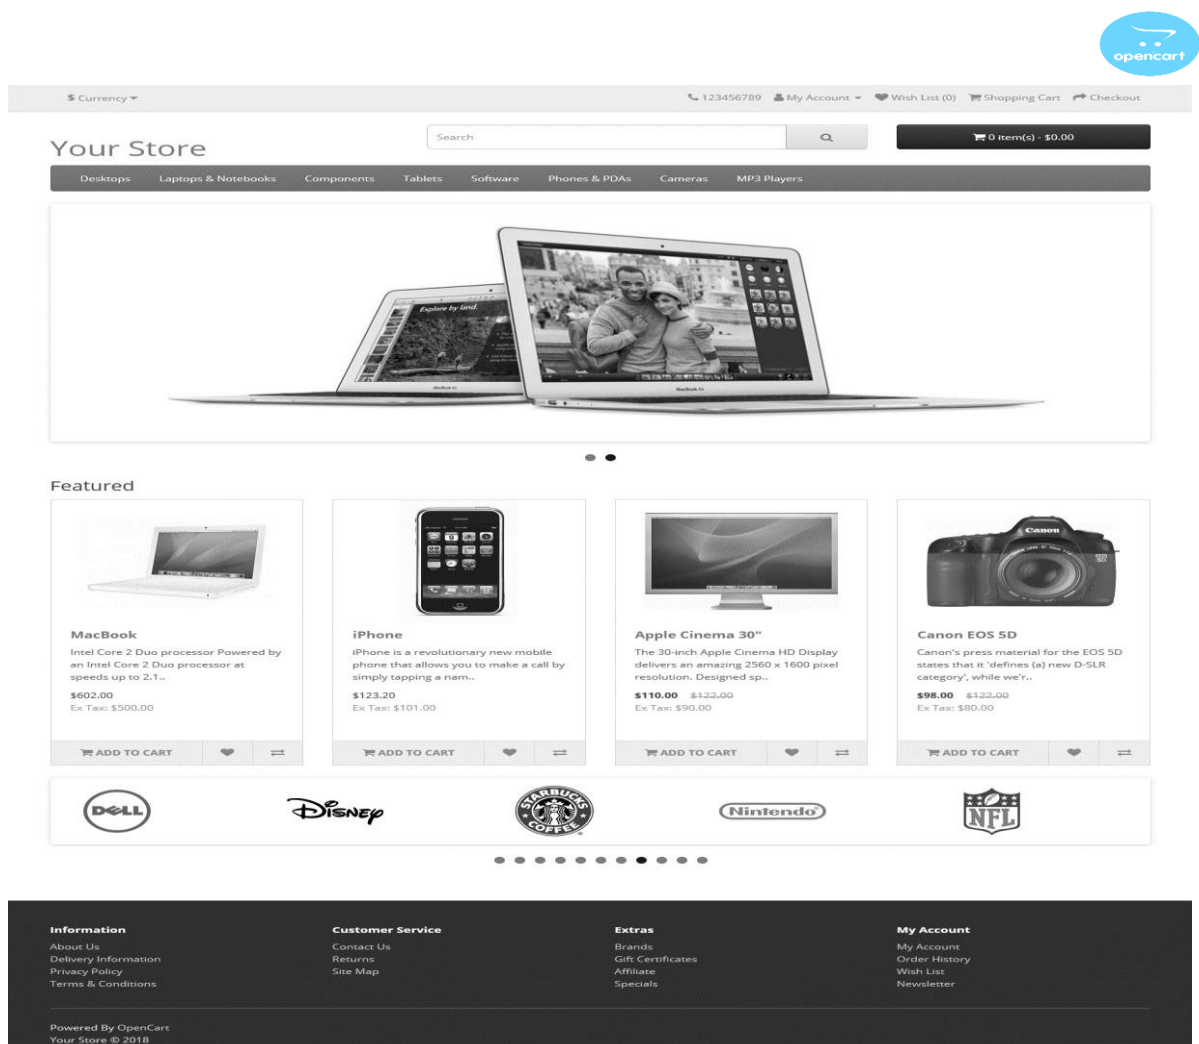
opencart

$ Currency

123456789 My Account Wish List (0) Shopping Cart Checkout

Your Store

Search

0 item(s) - $0.00

Desktops Laptops & Notebooks Components Tablets Software Phones & PDAs Cameras MP3 Players

Explore by land.

Featured

MacBook
Intel Core 2 Duo processor Powered by an Intel Core 2 Duo processor at speeds up to 2.1..
$602.00
Ex Tax: $500.00
ADD TO CART

iPhone
iPhone is a revolutionary new mobile phone that allows you to make a call by simply tapping a nam..
$123.20
Ex Tax: $101.00
ADD TO CART

Apple Cinema 30"
The 30-inch Apple Cinema HD Display delivers an amazing 2560 x 1600 pixel resolution. Designed sp..
$110.00 $122.00
Ex Tax: $90.00
ADD TO CART

Canon EOS 5D
Canon's press material for the EOS 5D states that it 'defines (a) new D-SLR category', while we'r..
$98.00 $122.00
Ex Tax: $80.00
ADD TO CART

DELL Disney STARBUCKS COFFEE Nintendo NFL

Information
About Us
Delivery Information
Privacy Policy
Terms & Conditions

Customer Service
Contact Us
Returns
Site Map

Extras
Brands
Gift Certificates
Affiliate
Specials

My Account
My Account
Order History
Wish List
Newsletter

Powered By OpenCart
Your Store © 2018